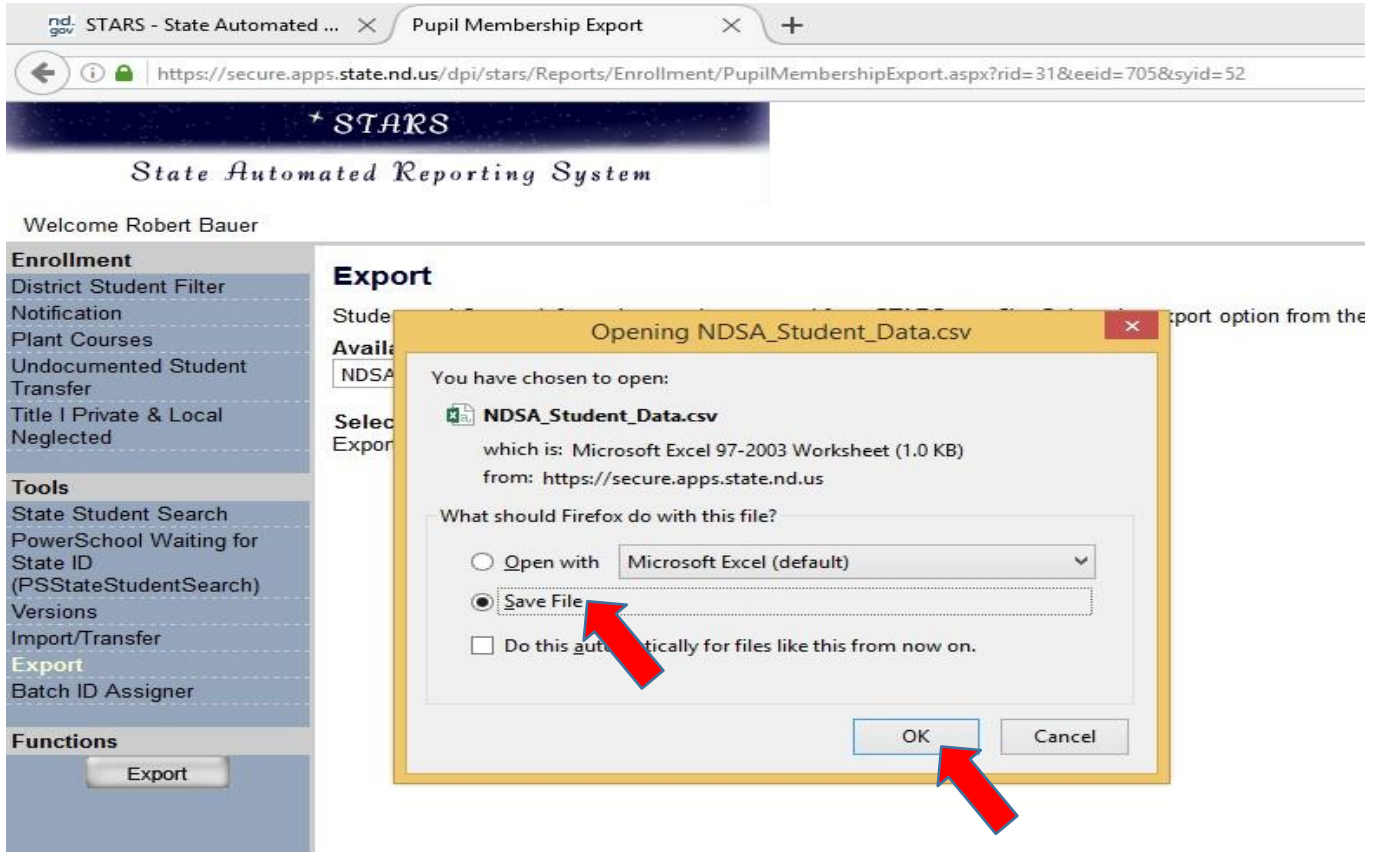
nd.gov STARS - State Automated ... ×
Pupil Membership Export ×
+

https://secure.apps.state.nd.us/dpi/stars/Reports/Enrollment/PupilMembershipExport.aspx?rid=31&eeid=705&syid=52

STARS
State Automated Reporting System

Welcome Robert Bauer

Enrollment
District Student Filter
Notification
Plant Courses
Undocumented Student Transfer
Title I Private & Local Neglected

Tools
State Student Search
PowerSchool Waiting for State ID (PSStateStudentSearch)
Versions
Import/Transfer
Export
Batch ID Assigner

Functions
Export

Export

Stude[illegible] xport option from the
Availa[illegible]
NDSA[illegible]
Selec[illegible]
Expor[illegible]

Opening NDSA_Student_Data.csv ×

You have chosen to open:
NDSA_Student_Data.csv
which is: Microsoft Excel 97-2003 Worksheet (1.0 KB)
from: https://secure.apps.state.nd.us

What should Firefox do with this file?
Open with Microsoft Excel (default)
Save File
Do this aut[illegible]tically for files like this from now on.

OK
Cancel